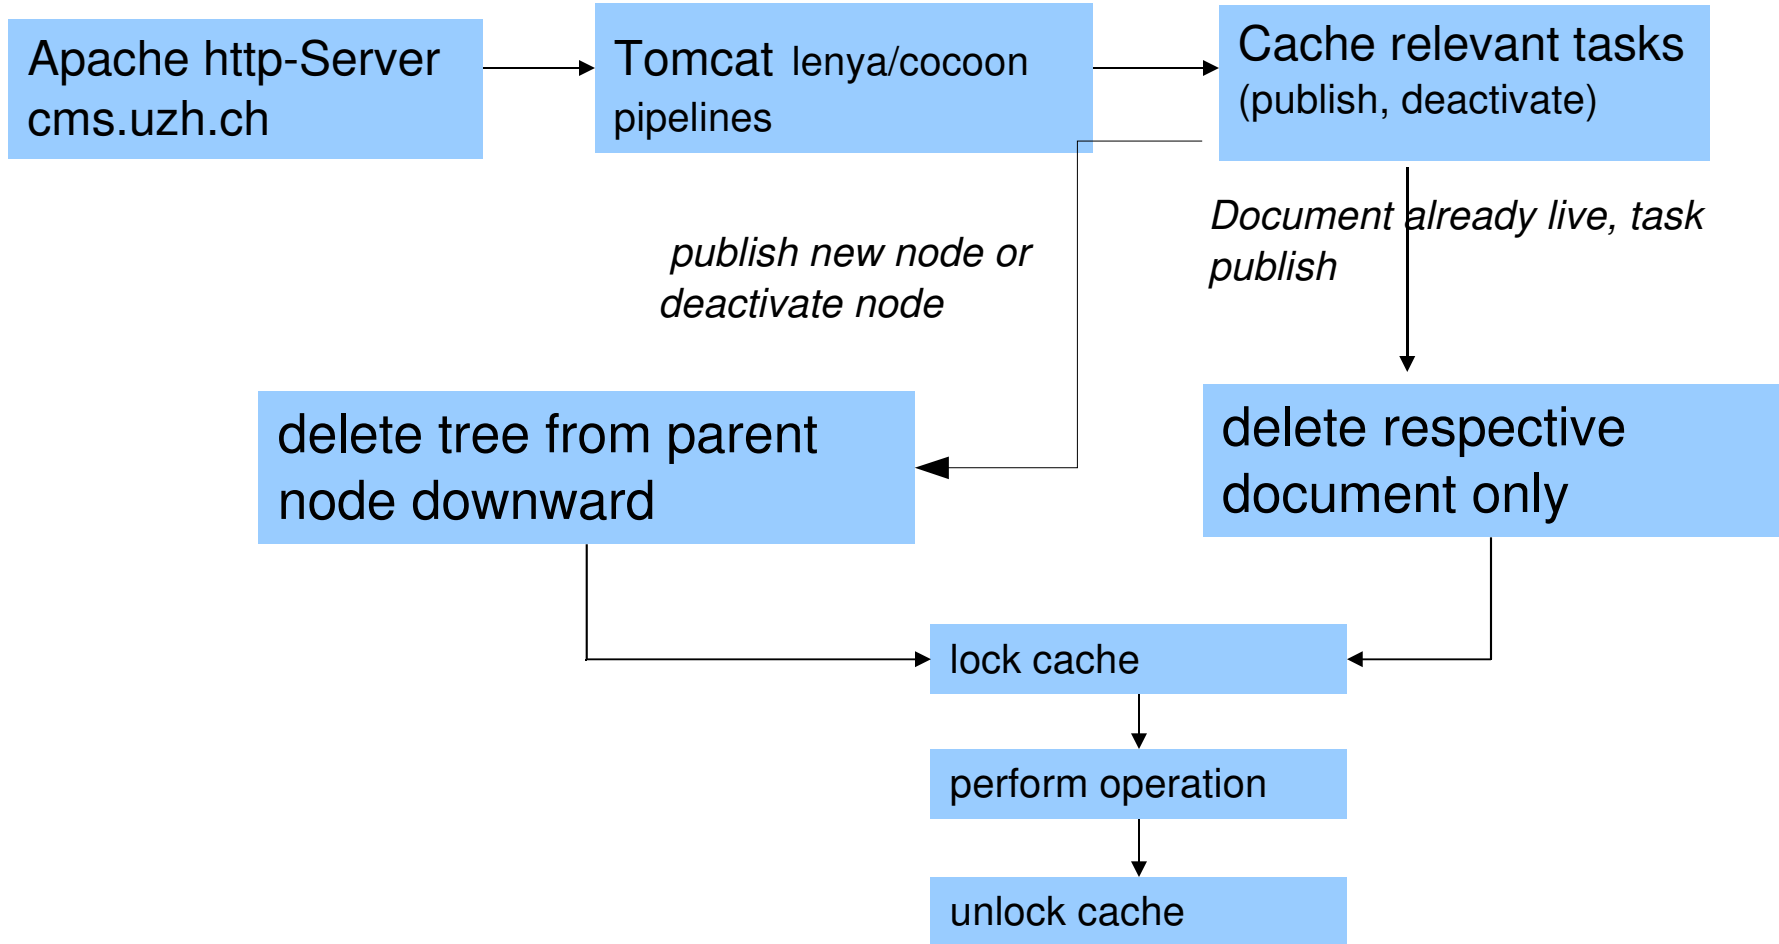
Apache http-Server cms.uzh.ch

Tomcat lenya/cocoon pipelines

Cache relevant tasks (publish, deactivate)

publish new node or deactivate node

Document already live, task publish

delete tree from parent node downward

delete respective document only

lock cache

perform operation

unlock cache